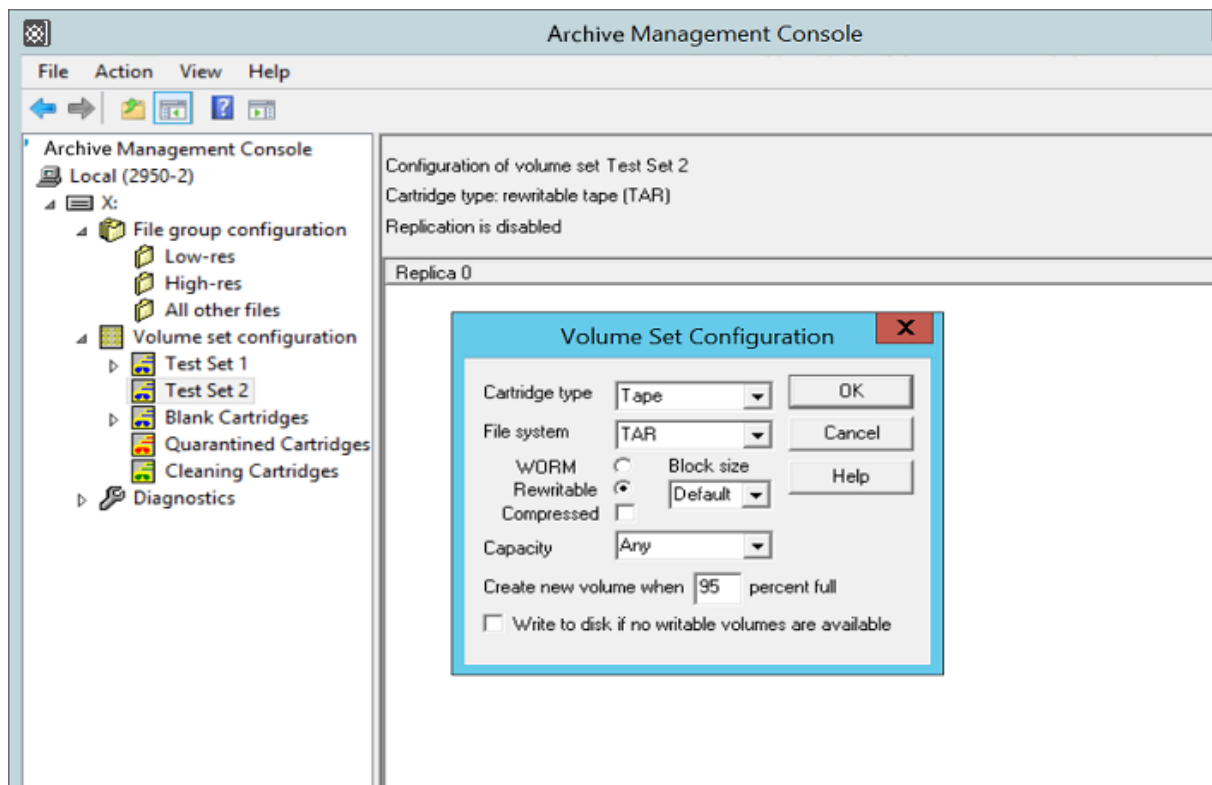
Archive Management Console

File Action View Help

Archive Management Console
Local (2950-2)
X:
File group configuration
Low-res
High-res
All other files
Volume set configuration
Test Set 1
Test Set 2
Blank Cartridges
Quarantined Cartridges
Cleaning Cartridges
Diagnostics

Configuration of volume set Test Set 2
Cartridge type: rewritable tape (TAR)
Replication is disabled

Replica 0

Volume Set Configuration

Cartridge type Tape
File system TAR
WORM
Rewritable
Compressed
Block size Default
Capacity Any
Create new volume when 95 percent full
Write to disk if no writable volumes are available

OK
Cancel
Help